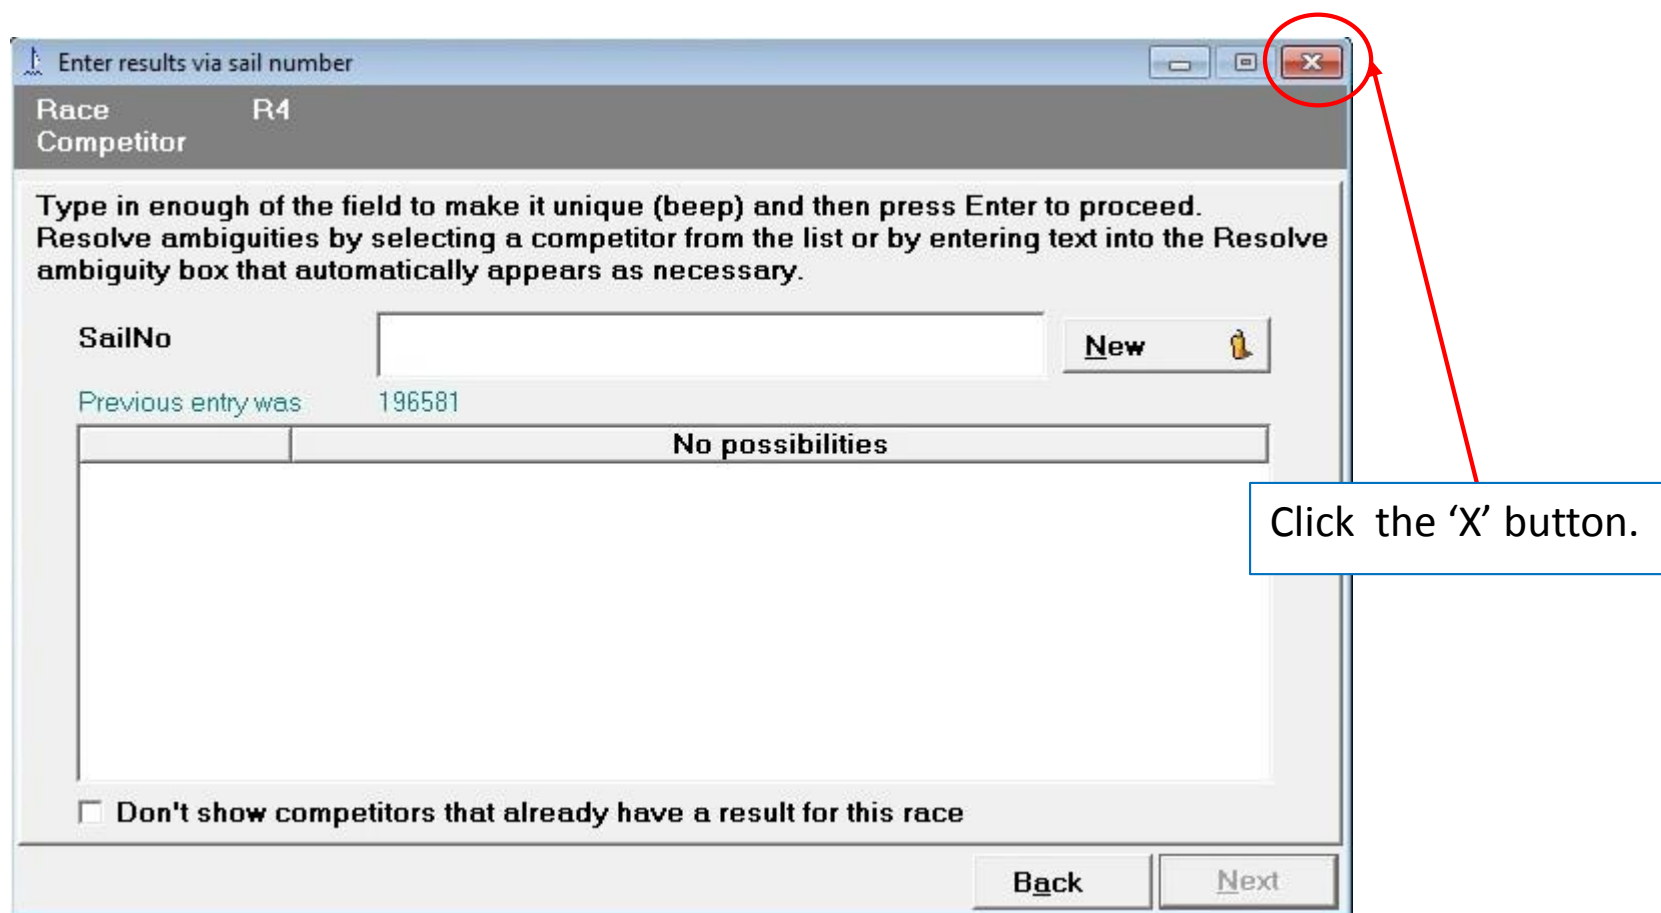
Enter results via sail number

Race R4
Competitor

Type in enough of the field to make it unique (beep) and then press Enter to proceed. Resolve ambiguities by selecting a competitor from the list or by entering text into the Resolve ambiguity box that automatically appears as necessary.

SailNo

New

Previous entry was 196581

| | No possibilities |
|---|---|

Don't show competitors that already have a result for this race

Back Next

Click the ‘X’ button.